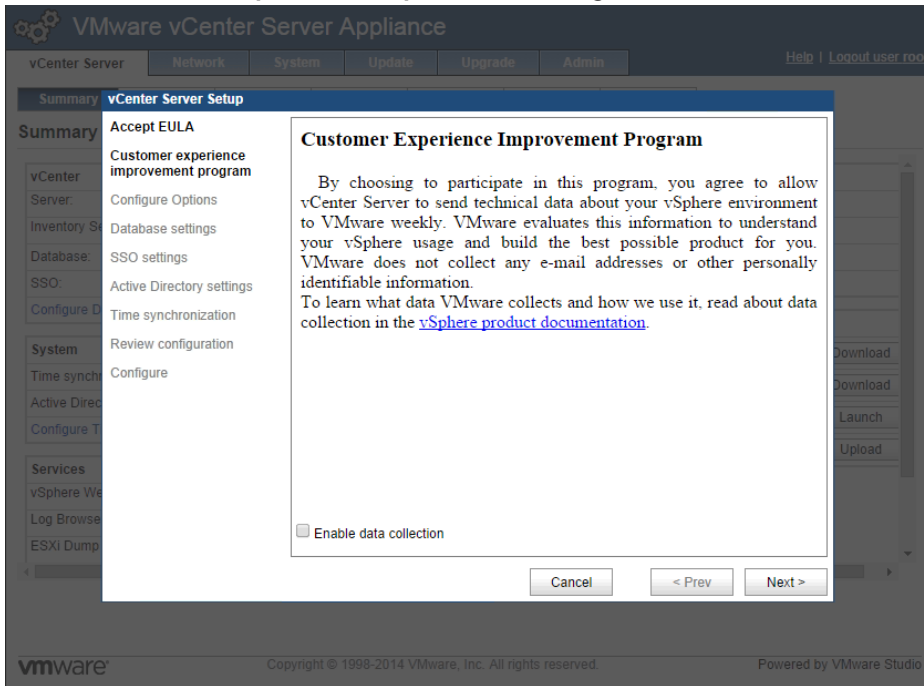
VMware vCenter Server Appliance

vCenter Server | Network | System | Update | Upgrade | Admin

Help | Logout user roo

Summary

Summary

vCenter

Server:

Inventory S

Database:

SSO:

Configure D

System

Time synch

Active Direc

Configure T

Services

vSphere We

Log Browse

ESXi Dump

Download

Download

Launch

Upload

vCenter Server Setup

Accept EULA

Customer experience improvement program

Configure Options

Database settings

SSO settings

Active Directory settings

Time synchronization

Review configuration

Configure

Customer Experience Improvement Program

By choosing to participate in this program, you agree to allow vCenter Server to send technical data about your vSphere environment to VMware weekly. VMware evaluates this information to understand your vSphere usage and build the best possible product for you. VMware does not collect any e-mail addresses or other personally identifiable information.
To learn what data VMware collects and how we use it, read about data collection in the vSphere product documentation.

Enable data collection

Cancel

< Prev

Next >

vmware

Copyright © 1998-2014 VMware, Inc. All rights reserved.

Powered by VMware Studio